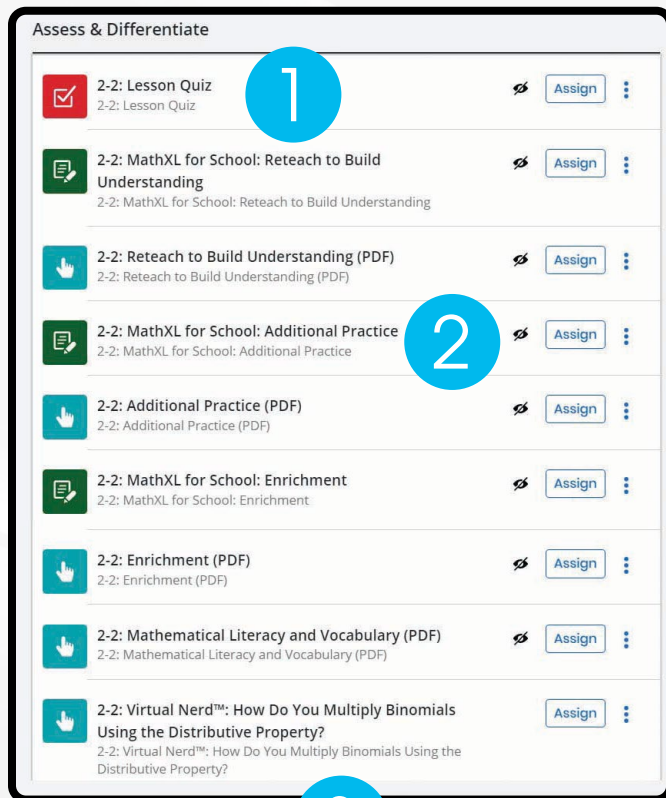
Assess & Differentiate

2-2: Lesson Quiz
2-2: Lesson Quiz
1
Assign

2-2: MathXL for School: Reteach to Build Understanding
2-2: MathXL for School: Reteach to Build Understanding
Assign

2-2: Reteach to Build Understanding (PDF)
2-2: Reteach to Build Understanding (PDF)
Assign

2-2: MathXL for School: Additional Practice
2-2: MathXL for School: Additional Practice
2
Assign

2-2: Additional Practice (PDF)
2-2: Additional Practice (PDF)
Assign

2-2: MathXL for School: Enrichment
2-2: MathXL for School: Enrichment
Assign

2-2: Enrichment (PDF)
2-2: Enrichment (PDF)
Assign

2-2: Mathematical Literacy and Vocabulary (PDF)
2-2: Mathematical Literacy and Vocabulary (PDF)
Assign

2-2: Virtual Nerd™: How Do You Multiply Binomials Using the Distributive Property?
2-2: Virtual Nerd™: How Do You Multiply Binomials Using the Distributive Property?
Assign